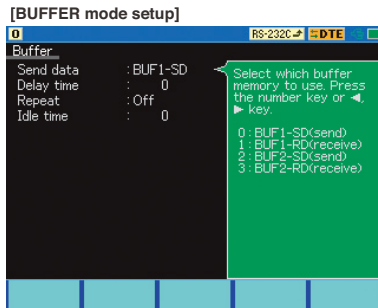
[BUFFER mode setup]

0

RS-232C DTE

Buffer

Send data : BUF1-SD
Delay time : 0
Repeat : Off
Idle time : 0

Select which buffer memory to use. Press the number key or ◄, ► key.

0 : BUF1-SD(send)
1 : BUF1-RD(receive)
2 : BUF2-SD(send)
3 : BUF2-RD(receive)